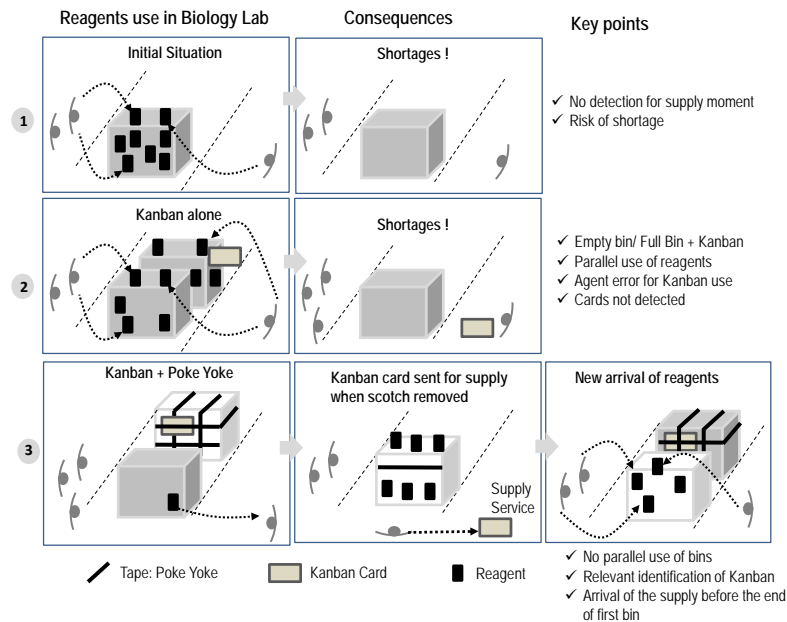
Reagents use in Biology Lab

Consequences

Key points

1

Initial Situation

Shortages !

✓ No detection for supply moment
✓ Risk of shortage

2

Kanban alone

Shortages !

✓ Empty bin/ Full Bin + Kanban
✓ Parallel use of reagents
✓ Agent error for Kanban use
✓ Cards not detected

3

Kanban + Poke Yoke

Kanban card sent for supply when scotch removed

Supply Service

New arrival of reagents

Tape: Poke Yoke

Kanban Card

Reagent

✓ No parallel use of bins
✓ Relevant identification of Kanban
✓ Arrival of the supply before the end of first bin